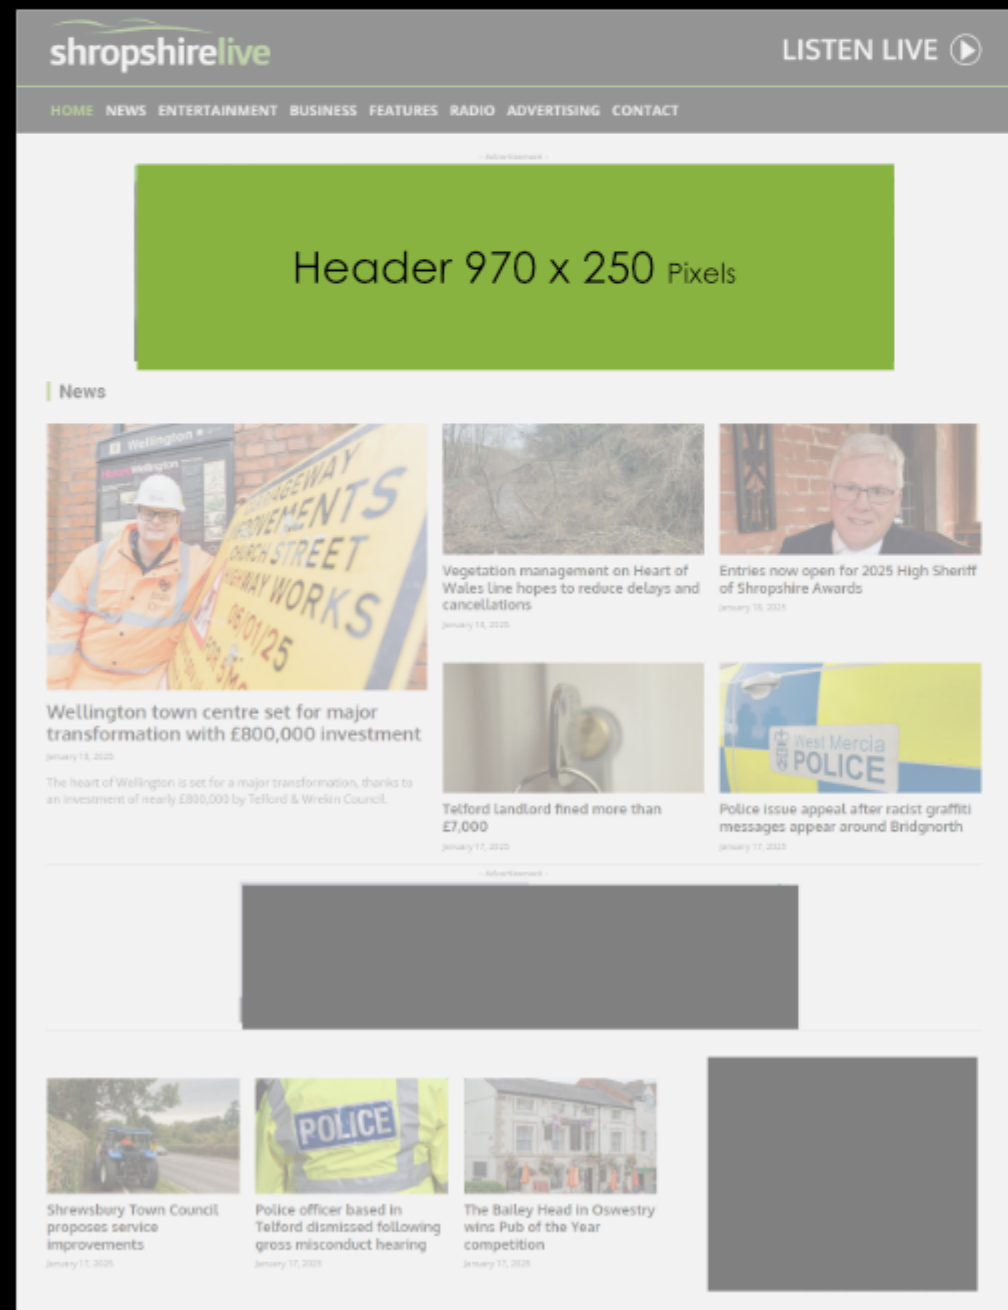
shropshirelive

LISTEN LIVE

HOME NEWS ENTERTAINMENT BUSINESS FEATURES RADIO ADVERTISING CONTACT

- Advertisement -

Header 970 x 250 Pixels

News

Wellington town centre set for major transformation with £800,000 investment

January 18, 2025

The heart of Wellington is set for a major transformation, thanks to an investment of nearly £800,000 by Telford & Wrekin Council.

Vegetation management on Heart of Wales line hopes to reduce delays and cancellations

January 18, 2025

Entries now open for 2025 High Sheriff of Shropshire Awards

January 18, 2025

Telford landlord fined more than £7,000

January 17, 2025

Police issue appeal after racist graffiti messages appear around Bridgnorth

January 17, 2025

- Advertisement -

Shrewsbury Town Council proposes service improvements

January 17, 2025

Police officer based in Telford dismissed following gross misconduct hearing

January 17, 2025

The Bailey Head in Oswestry wins Pub of the Year competition

January 17, 2025